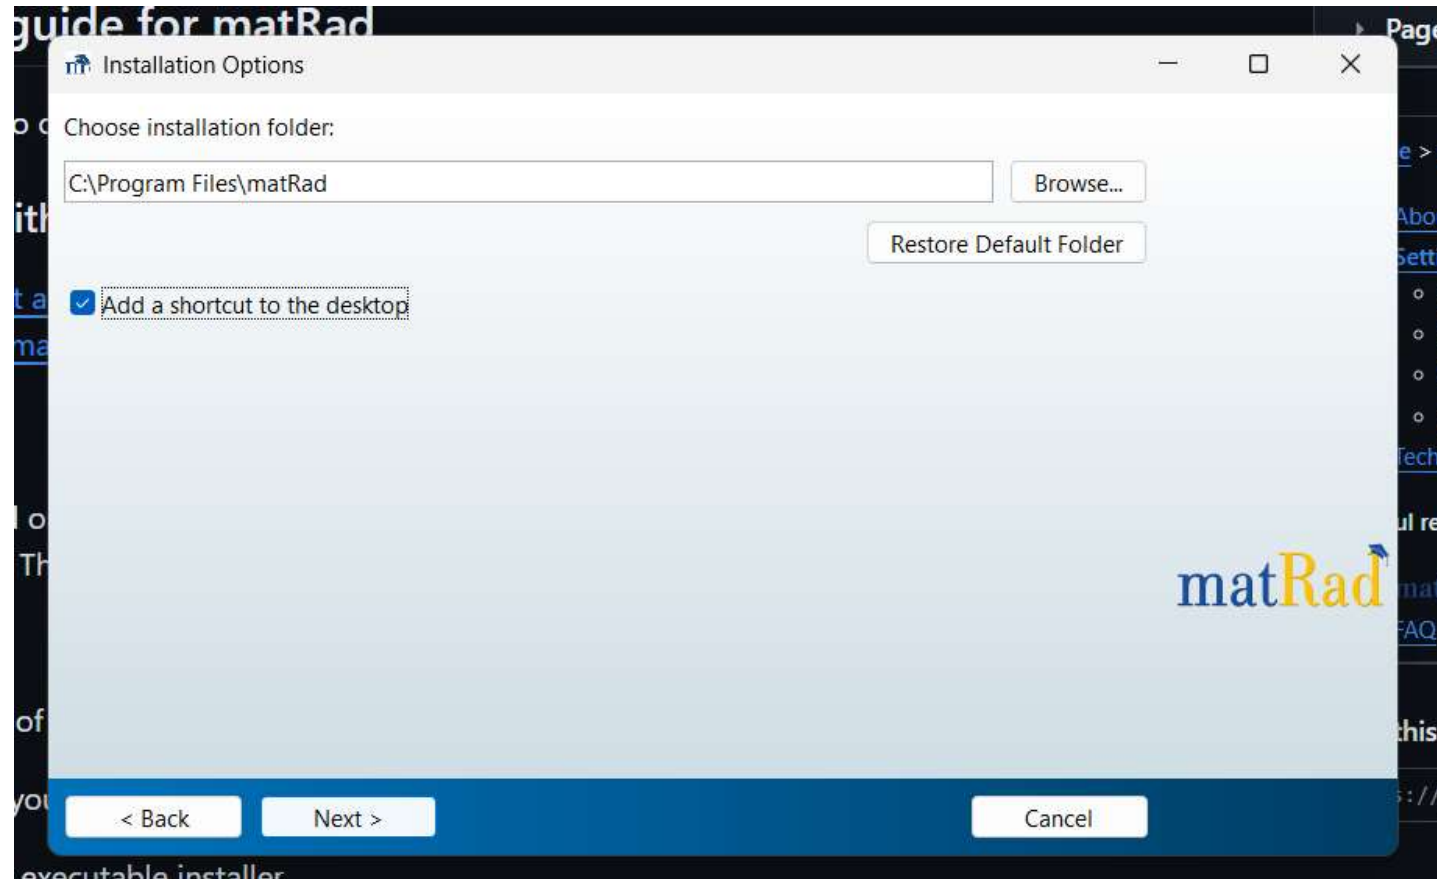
guide for matRad

Page

Installation Options

Choose installation folder:

C:\Program Files\matRad

Browse...

Restore Default Folder

Add a shortcut to the desktop

matRad

< Back

Next >

Cancel

executable installer

o c

ith

t a

ma

l o

Th

of

you

e >

Abo

Sett

Tech

ul re

mat

FAQ

this

s://